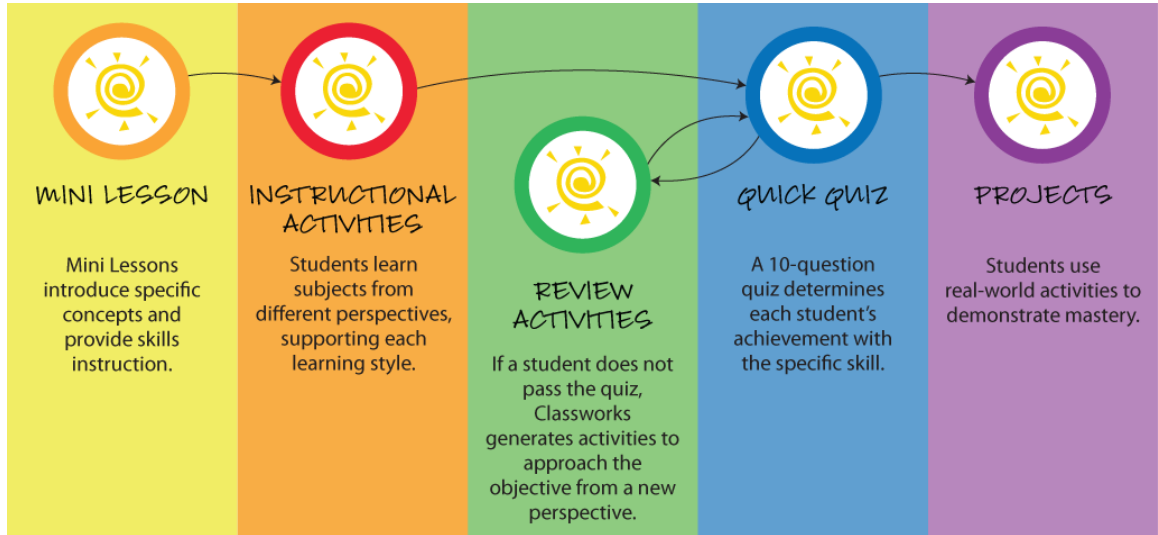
MINI LESSON

Mini Lessons introduce specific concepts and provide skills instruction.

INSTRUCTIONAL ACTIVITIES

Students learn subjects from different perspectives, supporting each learning style.

REVIEW ACTIVITIES

If a student does not pass the quiz, Classworks generates activities to approach the objective from a new perspective.

QUICK QUIZ

A 10-question quiz determines each student's achievement with the specific skill.

PROJECTS

Students use real-world activities to demonstrate mastery.